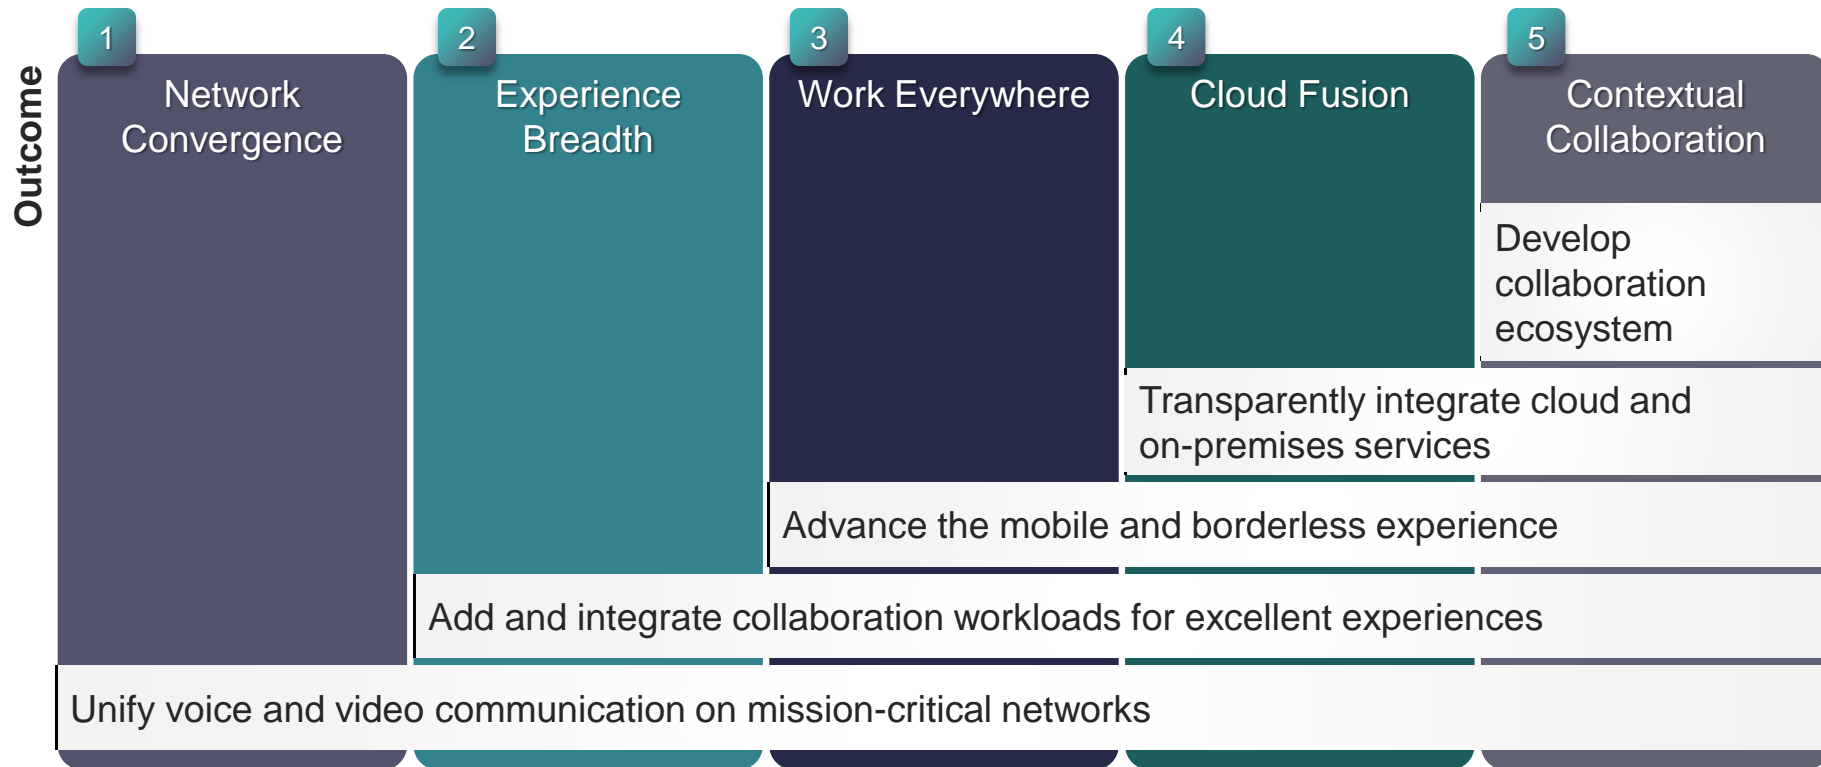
Outcome

1
Network Convergence

2
Experience Breadth

3
Work Everywhere

4
Cloud Fusion

5
Contextual Collaboration

Develop collaboration ecosystem

Transparently integrate cloud and on-premises services

Advance the mobile and borderless experience

Add and integrate collaboration workloads for excellent experiences

Unify voice and video communication on mission-critical networks